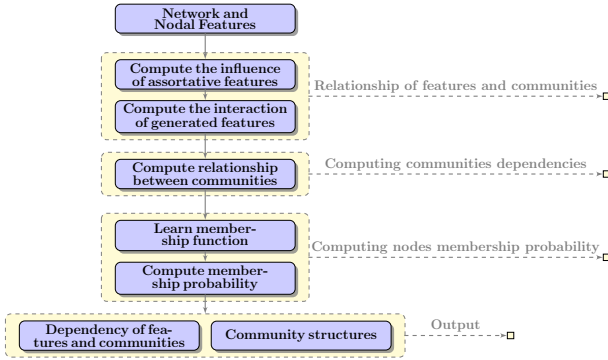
Network and Nodal Features

Compute the influence of assortative features

Compute the interaction of generated features

Relationship of features and communities

Compute relationship between communities

Computing communities dependencies

Learn membership function

Compute membership probability

Computing nodes membership probability

Dependency of features and communities

Community structures

Output